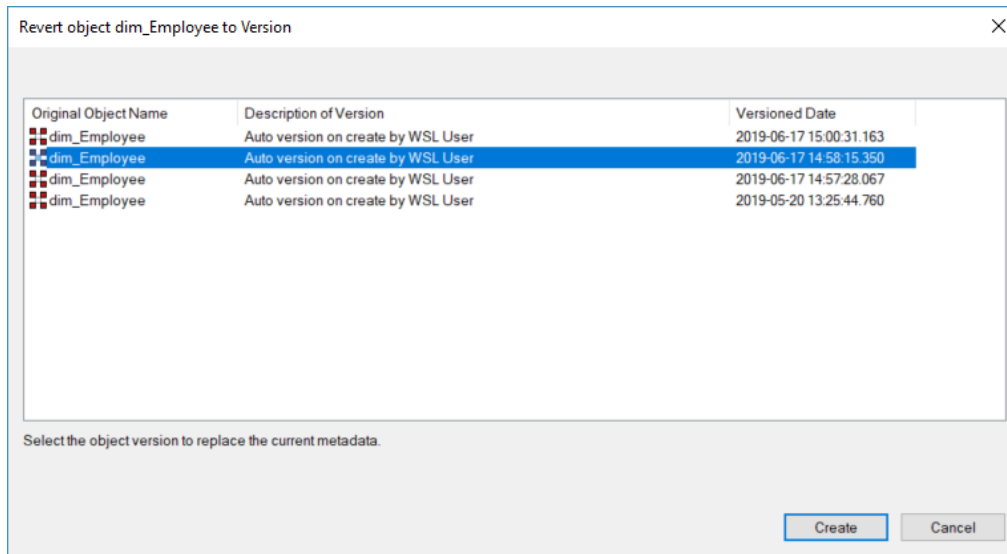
Revert object dim_Employee to Version

| Original Object Name | Description of Version | Versioned Date |
|---|---|---|
| dim_Employee | Auto version on create by WSL User | 2019-06-17 15:00:31.163 |
| dim_Employee | Auto version on create by WSL User | 2019-06-17 14:58:15.350 |
| dim_Employee | Auto version on create by WSL User | 2019-06-17 14:57:28.067 |
| dim_Employee | Auto version on create by WSL User | 2019-05-20 13:25:44.760 |

Select the object version to replace the current metadata.

Create Cancel